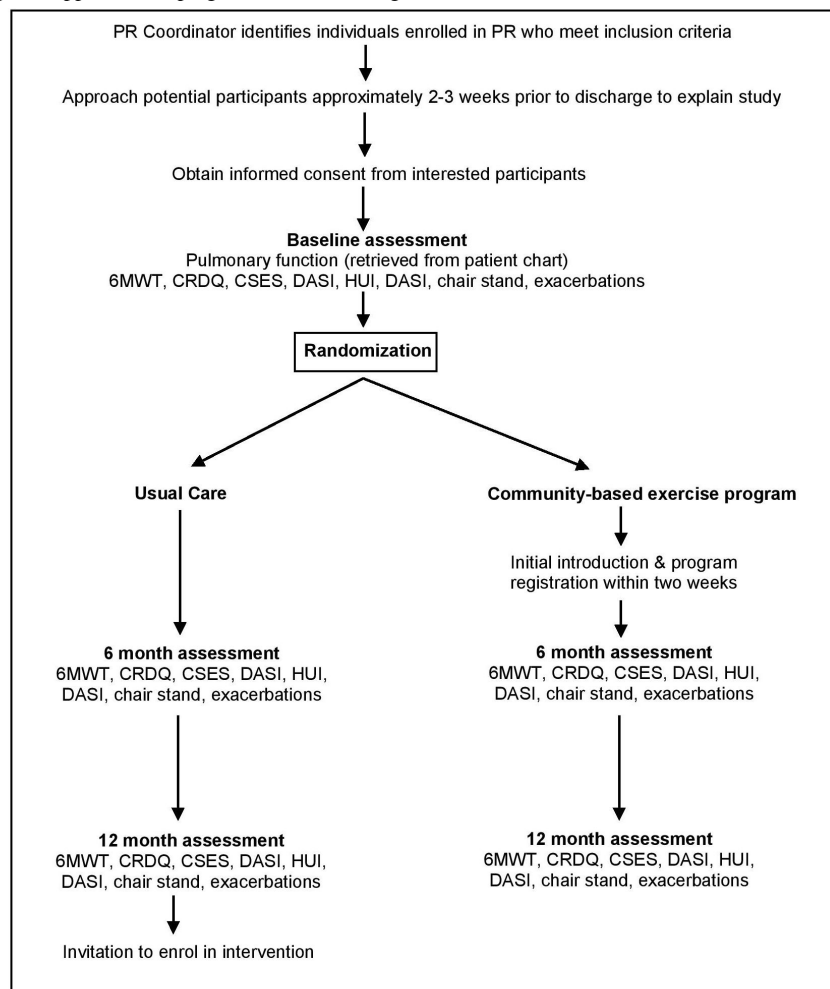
PR Coordinator identifies individuals enrolled in PR who meet inclusion criteria

Approach potential participants approximately 2-3 weeks prior to discharge to explain study

Obtain informed consent from interested participants

**Baseline assessment**
Pulmonary function (retrieved from patient chart)
6MWT, CRDQ, CSES, DASI, HUI, DASI, chair stand, exacerbations

**Randomization**

**Usual Care**

**6 month assessment**
6MWT, CRDQ, CSES, DASI, HUI, DASI, chair stand, exacerbations

**12 month assessment**
6MWT, CRDQ, CSES, DASI, HUI, DASI, chair stand, exacerbations

Invitation to enrol in intervention

**Community-based exercise program**

Initial introduction & program registration within two weeks

**6 month assessment**
6MWT, CRDQ, CSES, DASI, HUI, DASI, chair stand, exacerbations

**12 month assessment**
6MWT, CRDQ, CSES, DASI, HUI, DASI, chair stand, exacerbations